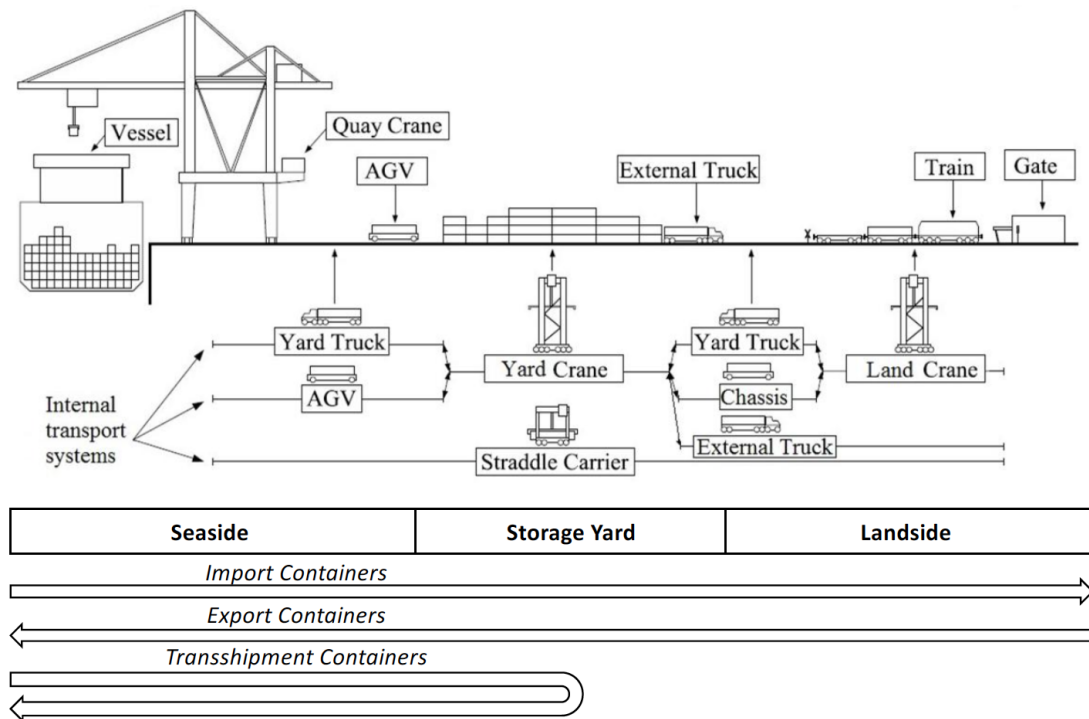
Vessel

Quay Crane

AGV

External Truck

Train

Gate

Yard Truck

AGV

Yard Crane

Yard Truck

Chassis

Land Crane

External Truck

Straddle Carrier

Internal transport systems

| Seaside | Storage Yard | Landside |
|---|---|---|

Import Containers

Export Containers

Transshipment Containers